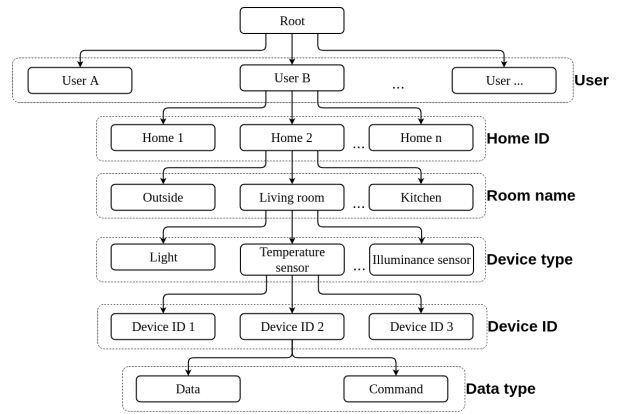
Root

User A

User B

...

User ...

User

Home 1

Home 2

...

Home n

Home ID

Outside

Living room

...

Kitchen

Room name

Light

Temperature sensor

...

Illuminance sensor

Device type

Device ID 1

Device ID 2

Device ID 3

Device ID

Data

Command

Data type